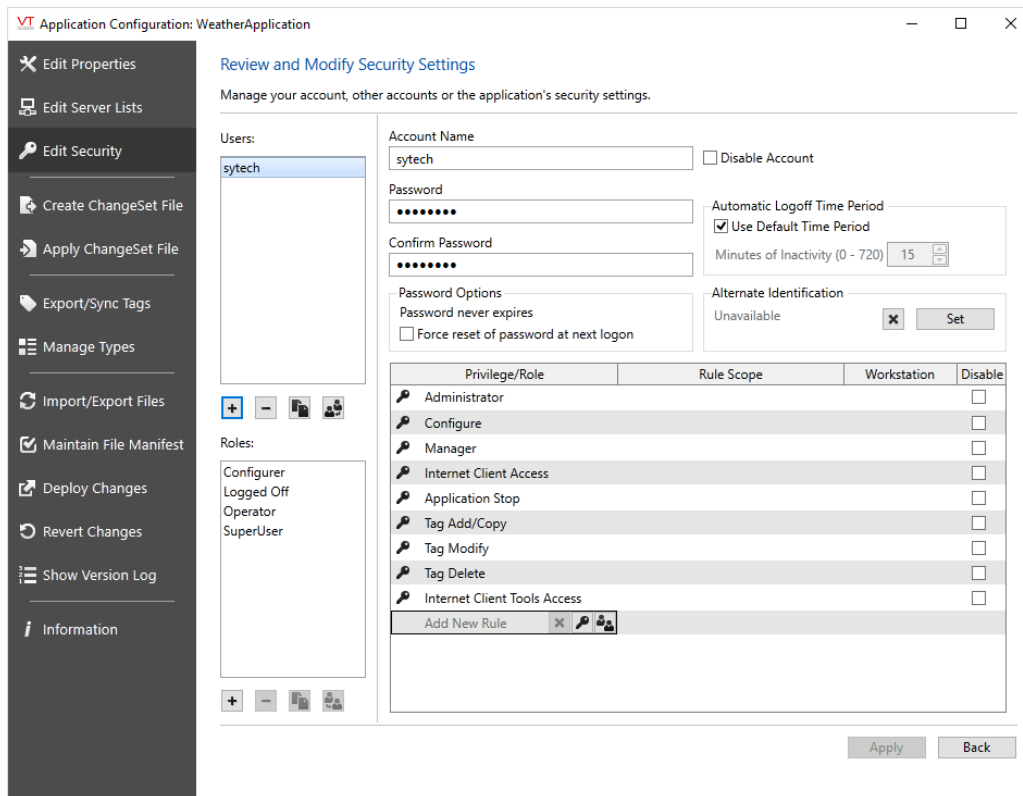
VT Application Configuration: WeatherApplication

Edit Properties
Edit Server Lists
Edit Security
Create ChangeSet File
Apply ChangeSet File
Export/Sync Tags
Manage Types
Import/Export Files
Maintain File Manifest
Deploy Changes
Revert Changes
Show Version Log
Information

Review and Modify Security Settings

Manage your account, other accounts or the application's security settings.

Users:
sytech

Roles:
Configurer
Logged Off
Operator
SuperUser

Account Name
sytech
Disable Account

Password
••••••••

Confirm Password
••••••••

Automatic Logoff Time Period
Use Default Time Period
Minutes of Inactivity (0 - 720) 15

Password Options
Password never expires
Force reset of password at next logon

Alternate Identification
Unavailable
Set

| Privilege/Role | Rule Scope | Workstation | Disable |
|---|---|---|---|
| Administrator | | | |
| Configure | | | |
| Manager | | | |
| Internet Client Access | | | |
| Application Stop | | | |
| Tag Add/Copy | | | |
| Tag Modify | | | |
| Tag Delete | | | |
| Internet Client Tools Access | | | |
| Add New Rule | | | |

Apply
Back